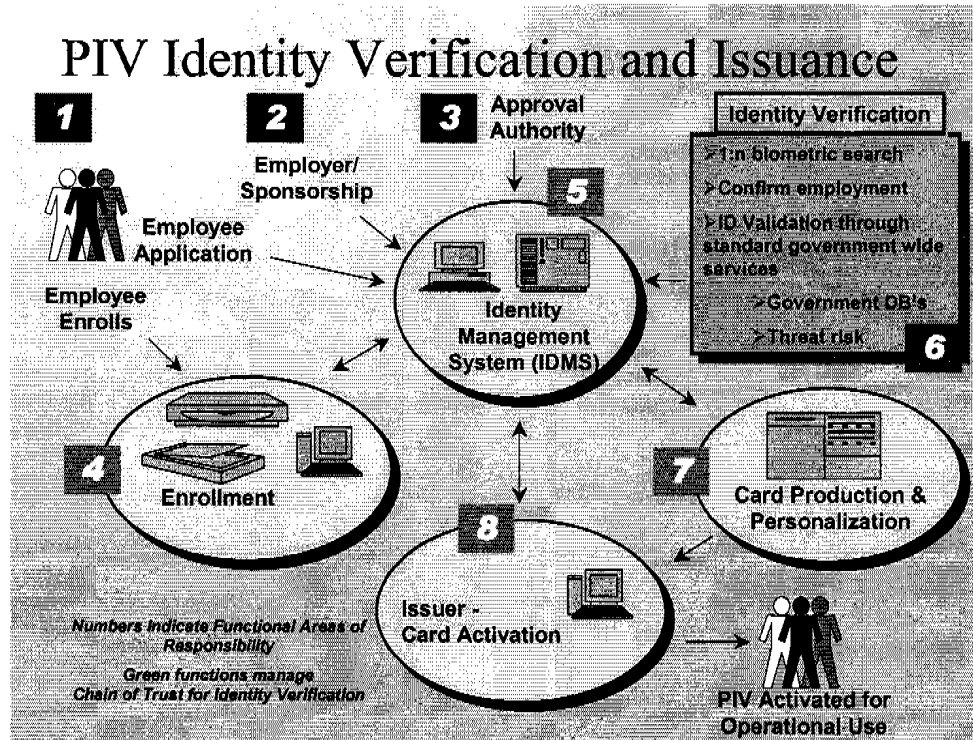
PIV Identity Verification and Issuance

1

2

3 Approval Authority

Identity Verification

>1:n biometric search

>Confirm employment

>ID Validation through standard government wide services

>Government DB's

>Threat risk

6

Employer/ Sponsorship

5

Employee Application

Employee Enrolls

Identity Management System (IDMS)

4

Enrollment

7

Card Production & Personalization

8

Issuer - Card Activation

Numbers Indicate Functional Areas of Responsibility

Green functions manage Chain of Trust for Identity Verification

PIV Activated for Operational Use